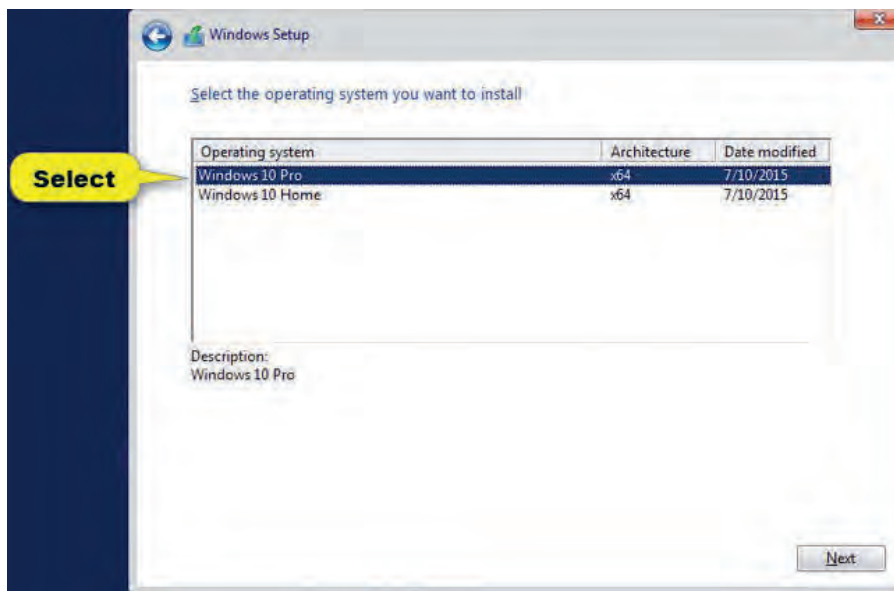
Windows Setup

Select the operating system you want to install

| Operating system | Architecture | Date modified |
|---|---|---|
| Windows 10 Pro | x64 | 7/10/2015 |
| Windows 10 Home | x64 | 7/10/2015 |

Select

Description:
Windows 10 Pro

Next